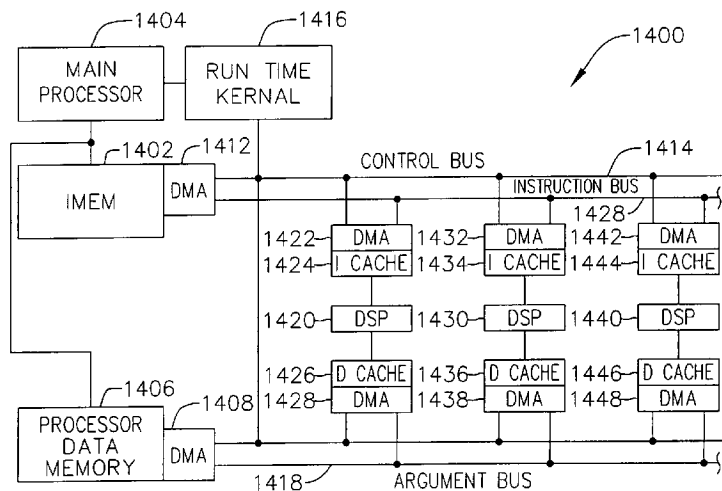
1404
1416
1400
MAIN PROCESSOR
RUN TIME KERNAL
1402
1412
CONTROL BUS
1414
IMEM
DMA
INSTRUCTION BUS
1428
1422
DMA
1432
DMA
1442
DMA
1424
I CACHE
1434
I CACHE
1444
I CACHE
1420
DSP
1430
DSP
1440
DSP
1426
D CACHE
1436
D CACHE
1446
D CACHE
1406
1428
DMA
1438
DMA
1448
DMA
1408
PROCESSOR DATA MEMORY
DMA
1418
ARGUMENT BUS